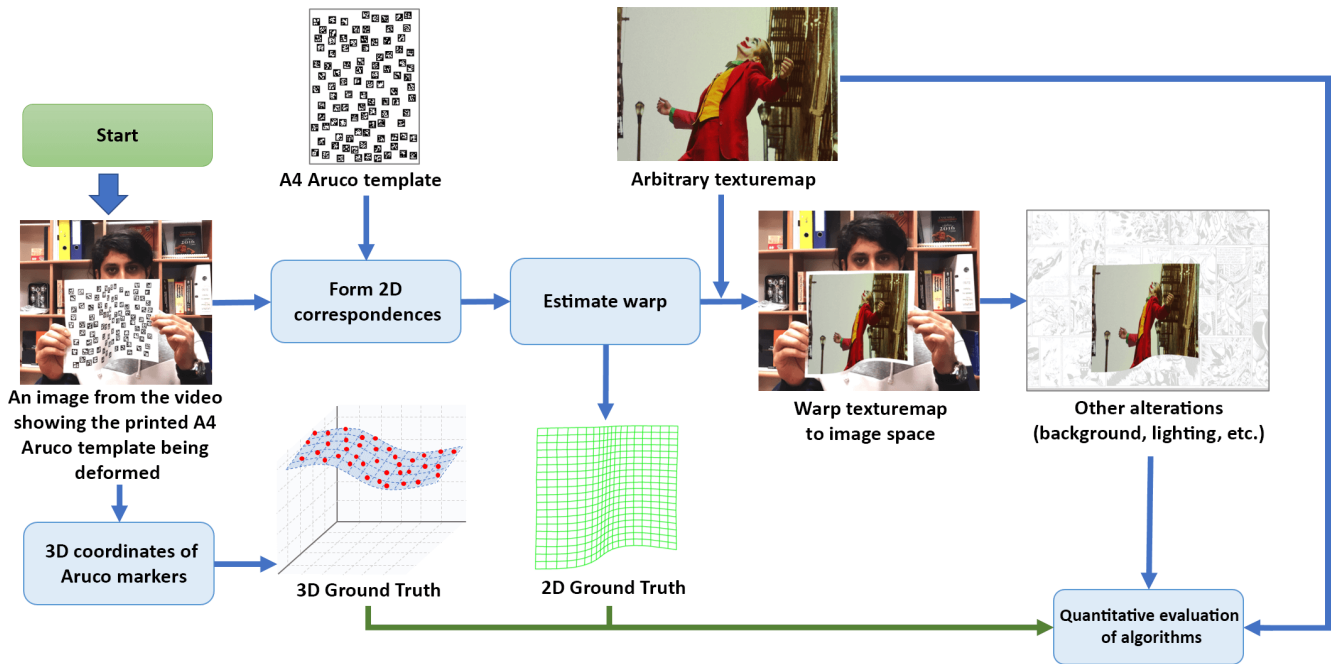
Start

A4 Aruco template

Arbitrary texturemap

An image from the video showing the printed A4 Aruco template being deformed

Form 2D correspondences

Estimate warp

Warp texturemap to image space

Other alterations (background, lighting, etc.)

3D coordinates of Aruco markers

3D Ground Truth

2D Ground Truth

Quantitative evaluation of algorithms